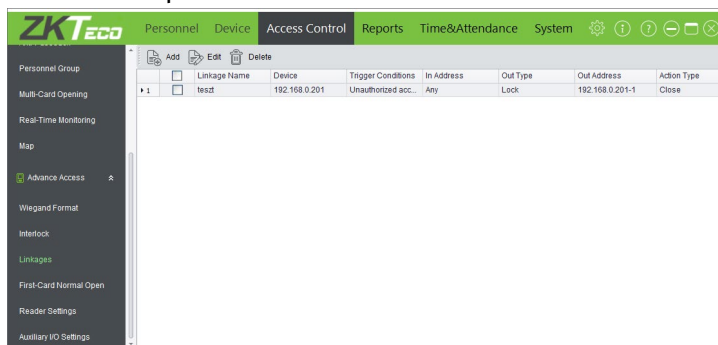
ZKTeco

Personnel Device Access Control Reports Time&Attendance System

Personnel Group
Multi-Card Opening
Real-Time Monitoring
Map
Advance Access
Wiegand Format
Interlock
Linkages
First-Card Normal Open
Reader Settings
Auxiliary I/O Settings

Add Edit Delete

| | | Linkage Name | Device | Trigger Conditions | In Address | Out Type | Out Address | Action Type |
|---|---|---|---|---|---|---|---|---|
| 1 | | teszt | 192.168.0.201 | Unauthorized acc... | Any | Lock | 192.168.0.201-1 | Close |